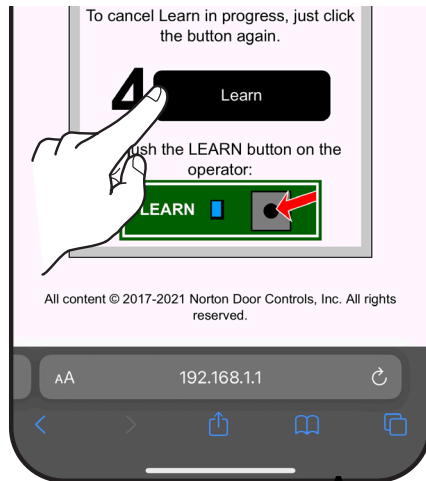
To cancel Learn in progress, just click the button again.

4 Learn

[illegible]ush the LEARN button on the operator:

LEARN

All content © 2017-2021 Norton Door Controls, Inc. All rights reserved.

AA 192.168.1.1